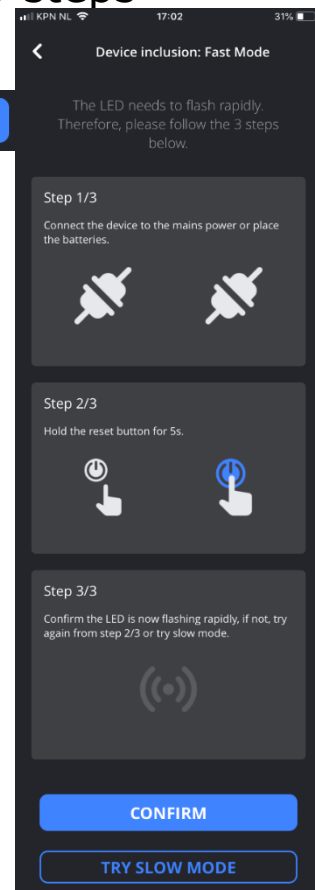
KPN NL 17:02 31%

Device inclusion: Fast Mode

The LED needs to flash rapidly. Therefore, please follow the 3 steps below.

Step 1/3

Connect the device to the mains power or place the batteries.

Step 2/3

Hold the reset button for 5s.

Step 3/3

Confirm the LED is now flashing rapidly, if not, try again from step 2/3 or try slow mode.

CONFIRM

TRY SLOW MODE